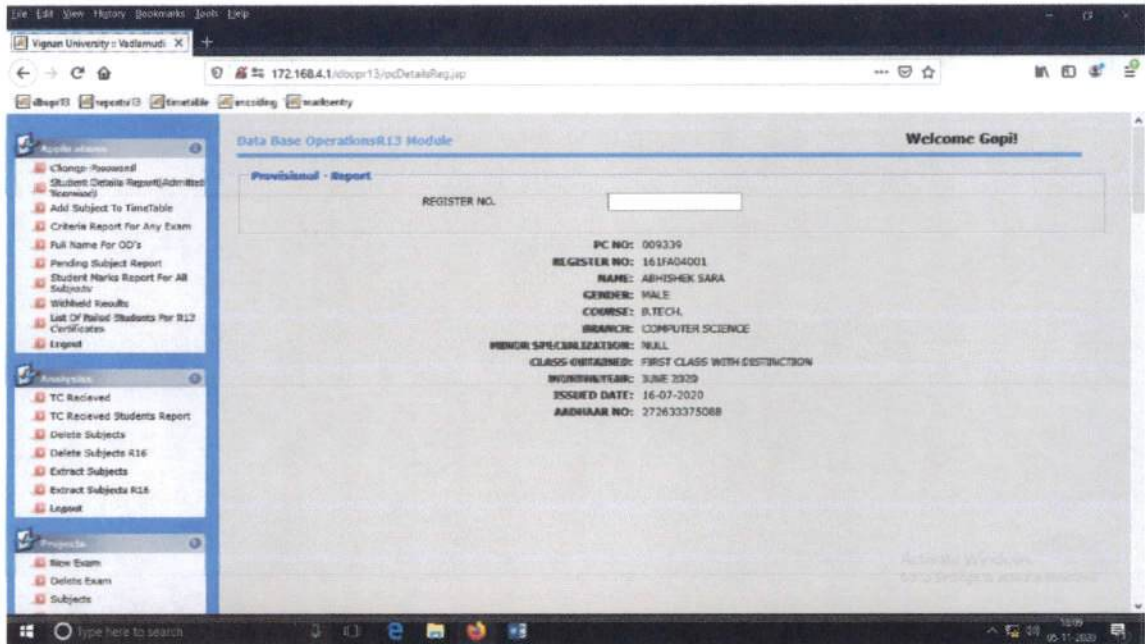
File Edit View History Bookmarks Tools Help

Vignan University :: Vadlamudi

172.168.4.1/dbopr13/pcDetailsReg.jsp

dbopr13 reports13 timetable encoding marksentry

Applications
Change Password
Student Details Report(Admitted Scanned)
Add Subject To TimeTable
Criteria Report For Any Exam
Full Name For OD's
Pending Subject Report
Student Marks Report For All Subjects
Withheld Results
List Of Failed Students For R13 Certificates
Logout

Analysis
TC Recieved
TC Recieved Students Report
Delete Subjects
Delete Subjects R16
Extract Subjects
Extract Subjects R16
Logout

Projects
New Exam
Delete Exam
Subjects

Data Base OperationsR13 Module

Welcome Gopi!

Provisional - Report

REGISTER NO.

PC NO: 009339
REGISTER NO: 161FA04001
NAME: ABHISHEK SARA
GENDER: MALE
COURSE: B.TECH.
BRANCH: COMPUTER SCIENCE
MINOR SPECIALIZATION: NULL
CLASS OBTAINED: FIRST CLASS WITH DISTINCTION
MONTH/YEAR: JUNE 2020
ISSUED DATE: 16-07-2020
AADHAAR NO: 272633375088

Activate Windows
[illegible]

Type here to search

10:09
05-11-2020